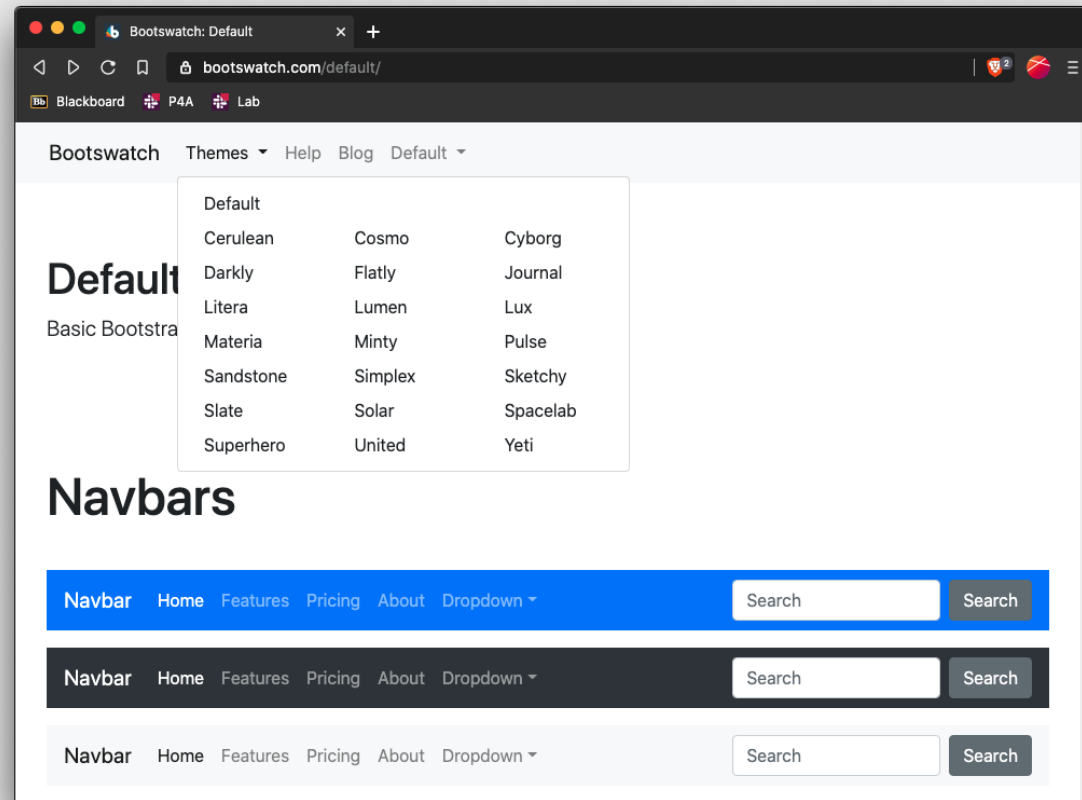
Bootswatch: Default
bootswatch.com/default/
2
Blackboard P4A Lab

Bootswatch Themes Help Blog Default

Default
Cerulean Cosmo Cyborg
Darkly Flatly Journal
Litera Lumen Lux
Materia Minty Pulse
Sandstone Simplex Sketchy
Slate Solar Spacelab
Superhero United Yeti

Default
Basic Bootstra

Navbars

Navbar Home Features Pricing About Dropdown Search Search

Navbar Home Features Pricing About Dropdown Search Search

Navbar Home Features Pricing About Dropdown Search Search